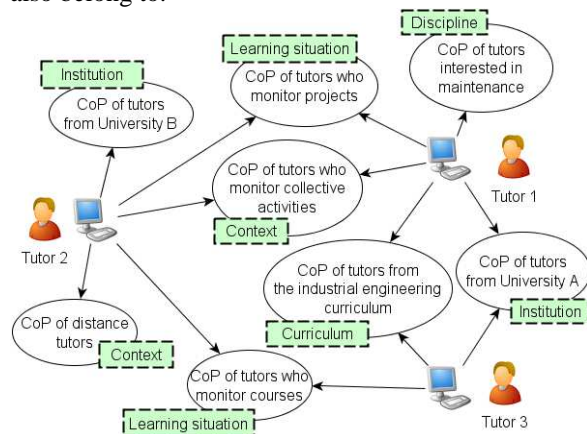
also belong to.

Discipline

Learning situation

CoP of tutors interested in maintenance

Institution

CoP of tutors who monitor projects

CoP of tutors from University B

Tutor 1

CoP of tutors who monitor collective activities

Context

Tutor 2

CoP of tutors from the industrial engineering curriculum

CoP of tutors from University A

Institution

Curriculum

CoP of distance tutors

Context

CoP of tutors who monitor courses

Learning situation

Tutor 3